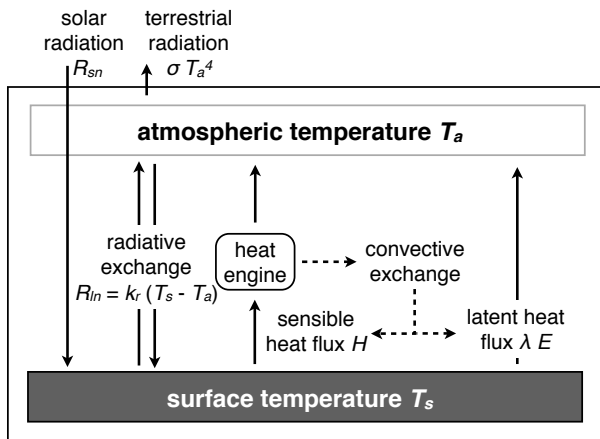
solar radiation $R_{sn}$

terrestrial radiation $\sigma T_a^4$

**atmospheric temperature $T_a$**

radiative exchange $R_{ln} = k_r (T_s - T_a)$

heat engine

convective exchange

sensible heat flux $H$

latent heat flux $\lambda E$

**surface temperature $T_s$**